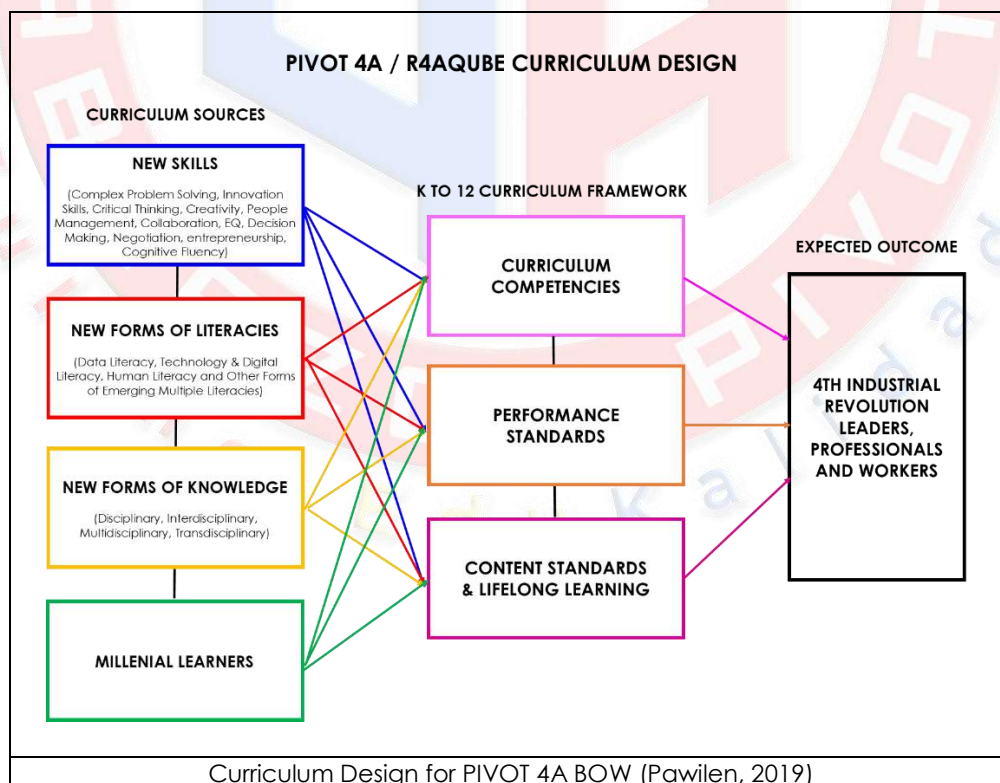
PIVOT 4A / R4AQUBE CURRICULUM DESIGN

CURRICULUM SOURCES

NEW SKILLS

(Complex Problem Solving, Innovation Skills, Critical Thinking, Creativity, People Management, Collaboration, EQ, Decision Making, Negotiation, entrepreneurship, Cognitive Fluency)

NEW FORMS OF LITERACIES

(Data Literacy, Technology & Digital Literacy, Human Literacy and Other Forms of Emerging Multiple Literacies)

NEW FORMS OF KNOWLEDGE

(Disciplinary, Interdisciplinary, Multidisciplinary, Transdisciplinary)

MILLENIAL LEARNERS

K TO 12 CURRICULUM FRAMEWORK

CURRICULUM COMPETENCIES

PERFORMANCE STANDARDS

CONTENT STANDARDS & LIFELONG LEARNING

EXPECTED OUTCOME

4TH INDUSTRIAL REVOLUTION LEADERS, PROFESSIONALS AND WORKERS

Curriculum Design for PIVOT 4A BOW (Pawilen, 2019)